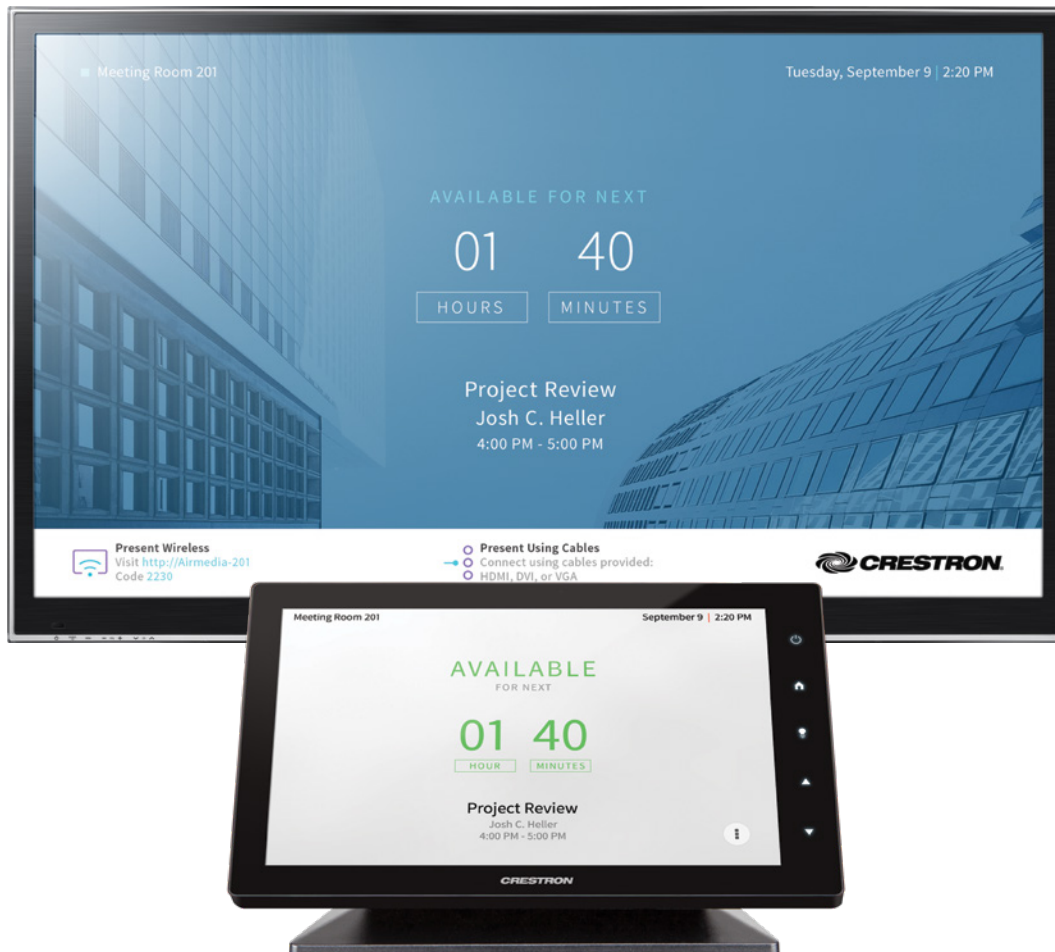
Meeting Room 201

Tuesday, September 9 | 2:20 PM

AVAILABLE FOR NEXT

01 40

HOURS MINUTES

Project Review
Josh C. Heller
4:00 PM - 5:00 PM

Present Wireless
Visit http://Airmedia-201
Code 2230

Present Using Cables
Connect using cables provided:
HDMI, DVI, or VGA

CRESTRON

Meeting Room 201

September 9 | 2:20 PM

AVAILABLE
FOR NEXT

01 40
HOUR MINUTES

Project Review
Josh C. Heller
4:00 PM - 5:00 PM

CRESTRON